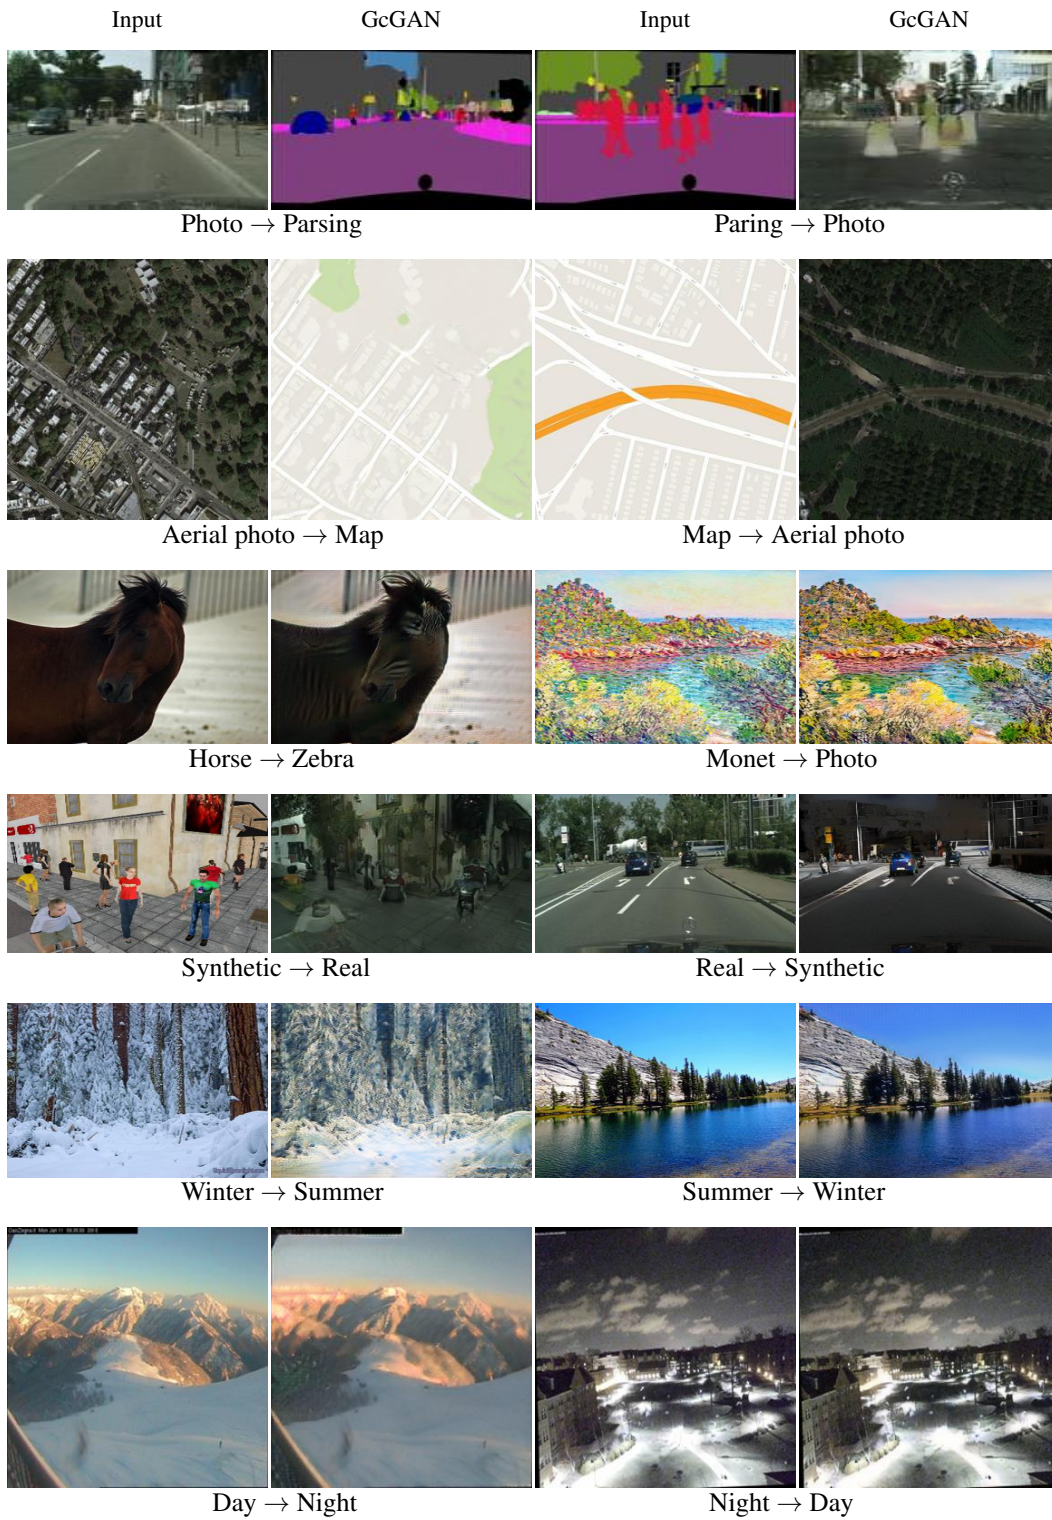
Input GcGAN Input GcGAN

Photo $\rightarrow$ Parsing Paring $\rightarrow$ Photo

Aerial photo $\rightarrow$ Map Map $\rightarrow$ Aerial photo

Horse $\rightarrow$ Zebra Monet $\rightarrow$ Photo

Synthetic $\rightarrow$ Real Real $\rightarrow$ Synthetic

Winter $\rightarrow$ Summer Summer $\rightarrow$ Winter

Day $\rightarrow$ Night Night $\rightarrow$ Day